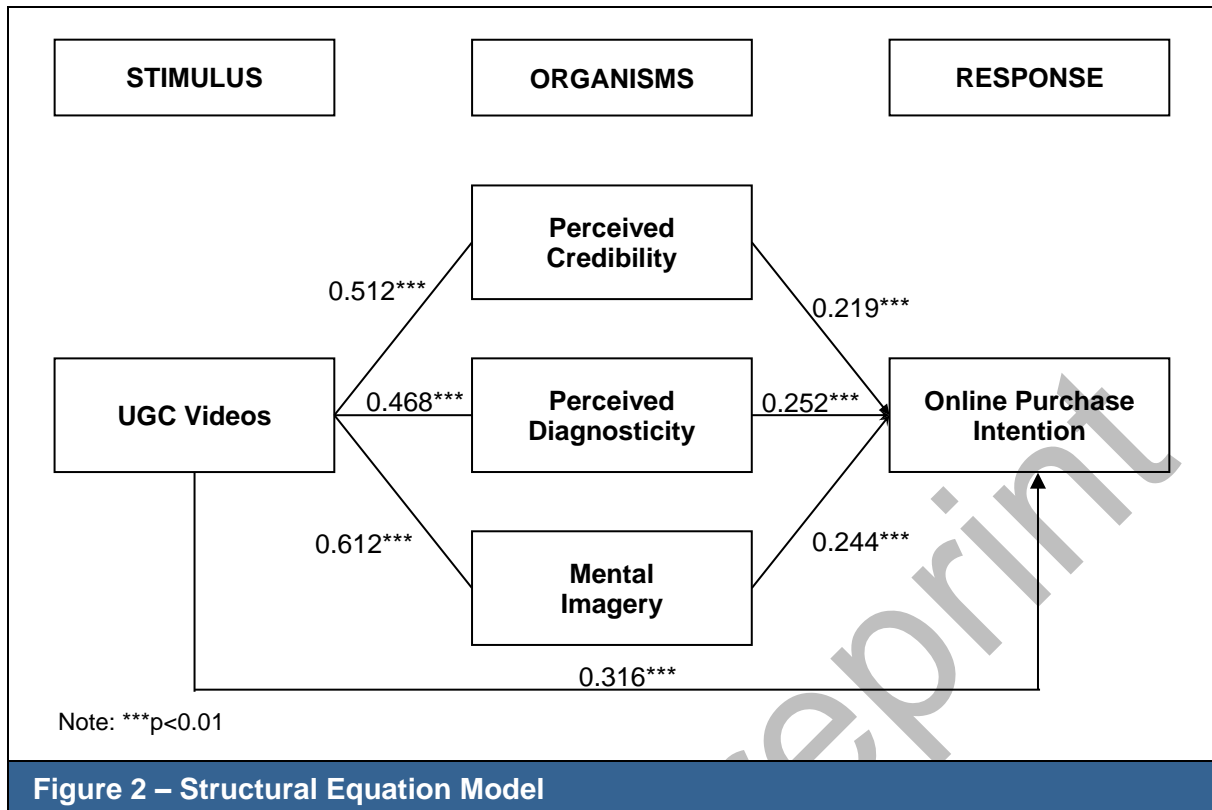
STIMULUS

ORGANISMS

RESPONSE

Perceived Credibility

0.512***

0.219***

UGC Videos

0.468***

Perceived Diagnosticity

0.252***

Online Purchase Intention

0.612***

Mental Imagery

0.244***

0.316***

Note: ***p<0.01

Figure 2 – Structural Equation Model

Preprint